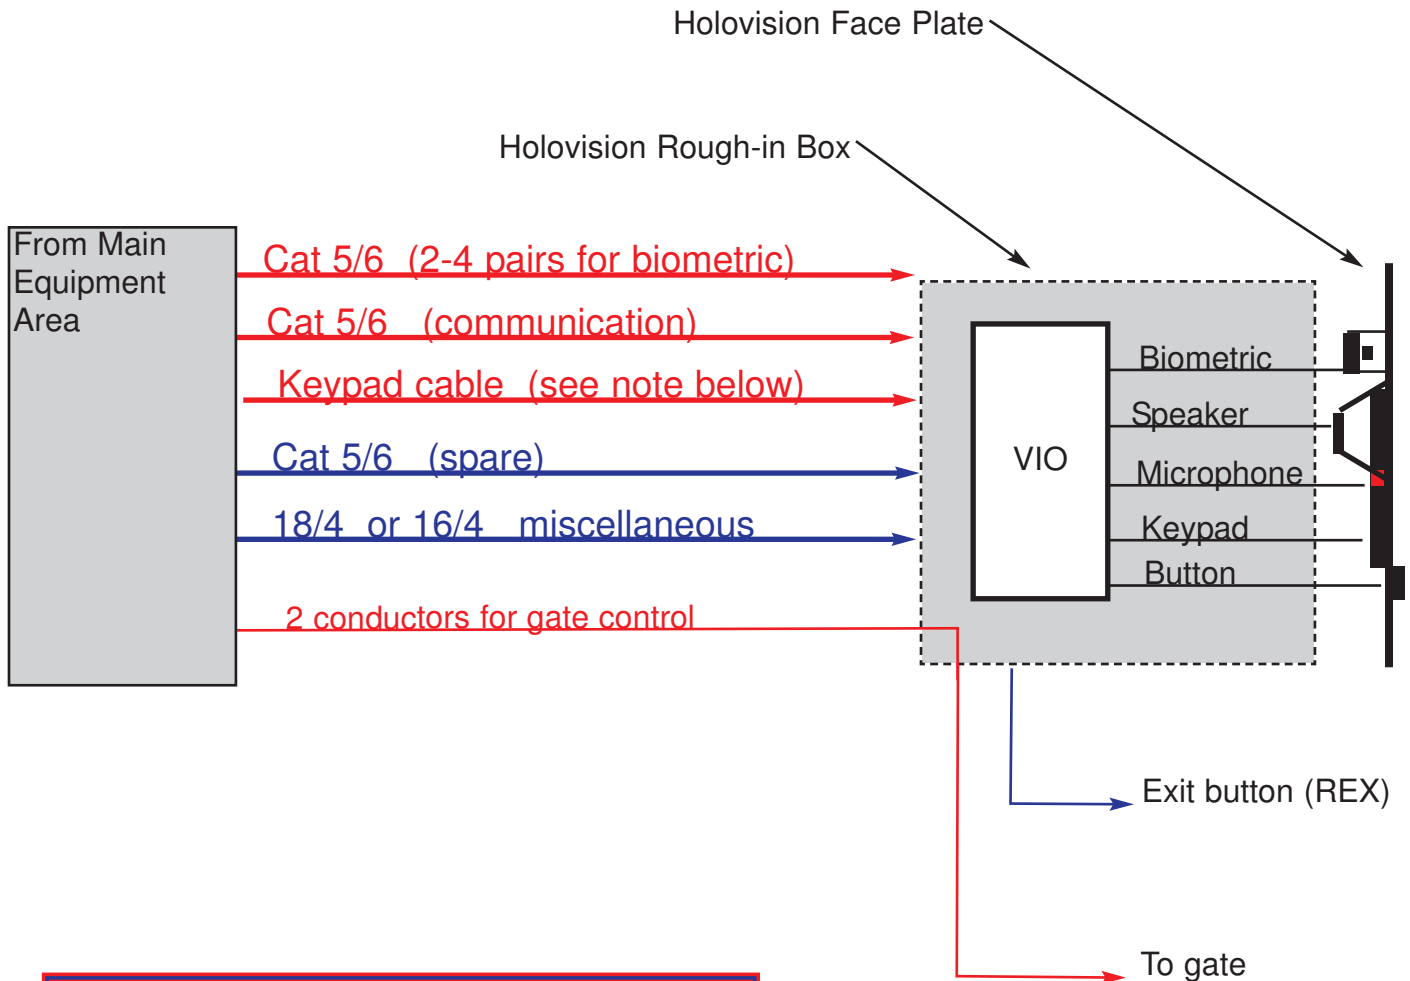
Holovision Face Plate

Holovision Rough-in Box

From Main Equipment Area

Cat 5/6 (2-4 pairs for biometric)

Cat 5/6 (communication)

Keypad cable (see note below)

Cat 5/6 (spare)

18/4 or 16/4 miscellaneous

2 conductors for gate control

VIO

Biometric

Speaker

Microphone

Keypad

Button

Exit button (REX)

To gate